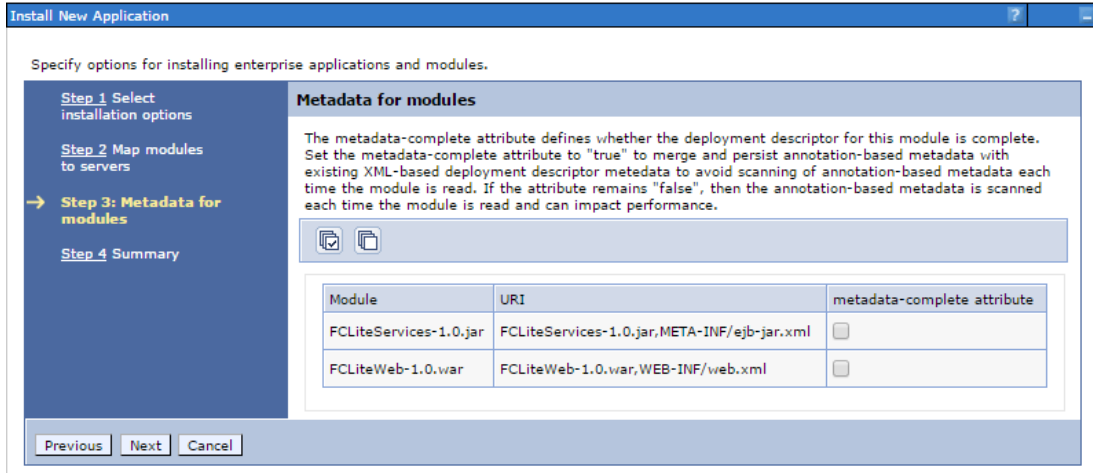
Install New Application

?

Specify options for installing enterprise applications and modules.

Step 1 Select installation options

Step 2 Map modules to servers

→ Step 3: Metadata for modules

Step 4 Summary

Metadata for modules

The metadata-complete attribute defines whether the deployment descriptor for this module is complete. Set the metadata-complete attribute to "true" to merge and persist annotation-based metadata with existing XML-based deployment descriptor metedata to avoid scanning of annotation-based metadata each time the module is read. If the attribute remains "false", then the annotation-based metadata is scanned each time the module is read and can impact performance.

| Module | URI | metadata-complete attribute |
|---|---|---|
| FCLiteServices-1.0.jar | FCLiteServices-1.0.jar,META-INF/ejb-jar.xml | |
| FCLiteWeb-1.0.war | FCLiteWeb-1.0.war,WEB-INF/web.xml | |

Previous Next Cancel